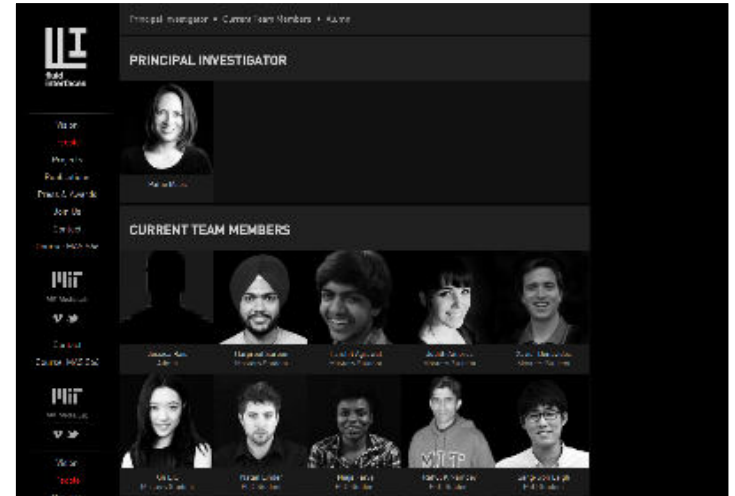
Principal Investigator • Current Team Members • Alumni

fluid interfaces

Vision
People
Projects
Publications
Press & Awards
Join Us
Contact
Course: MAS.834

MIT Media Lab

Contact
Course: MAS.S62

MIT Media Lab

Vision
People

PRINCIPAL INVESTIGATOR

Pattie Maes

CURRENT TEAM MEMBERS

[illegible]
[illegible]

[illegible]
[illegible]

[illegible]
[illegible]

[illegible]
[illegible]

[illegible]
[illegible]

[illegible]
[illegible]

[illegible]
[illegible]

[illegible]
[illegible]

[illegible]
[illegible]

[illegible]
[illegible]